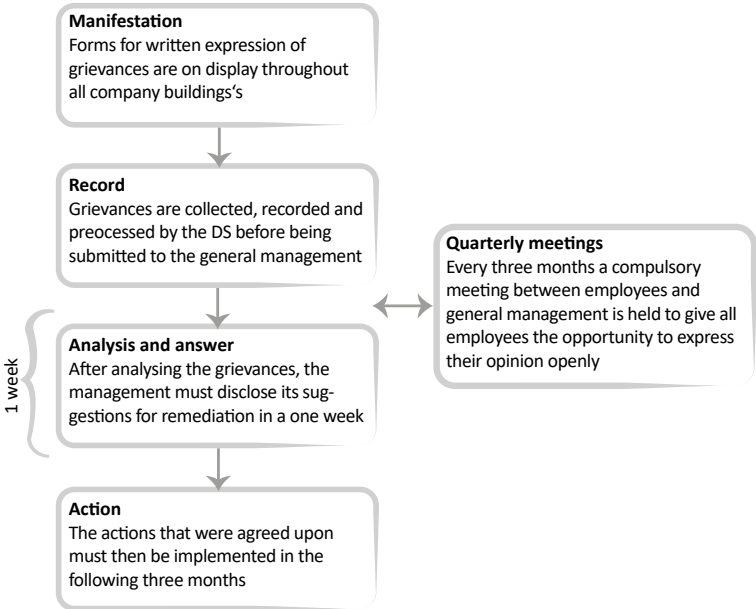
**Manifestation**
Forms for written expression of grievances are on display throughout all company buildings's

**Record**
Grievances are collected, recorded and preocessed by the DS before being submitted to the general management

**Quarterly meetings**
Every three months a compulsory meeting between employees and general management is held to give all employees the opportunity to express their opinion openly

1 week

**Analysis and answer**
After analysing the grievances, the management must disclose its suggestions for remediation in a one week

**Action**
The actions that were agreed upon must then be implemented in the following three months